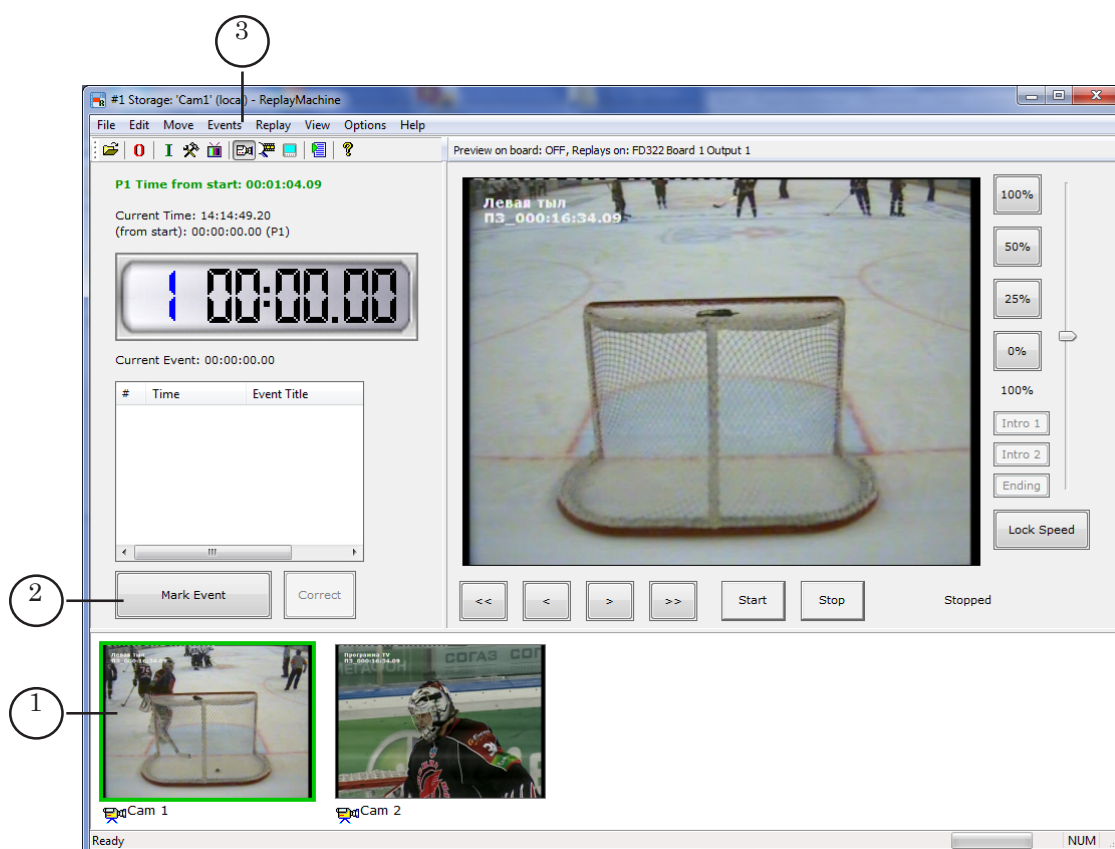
3

#1 Storage: 'Cam1' (local) - ReplayMachine

File Edit Move Events Replay View Options Help

Preview on board: OFF, Replays on: FD322 Board 1 Output 1

P1 Time from start: 00:01:04.09

Current Time: 14:14:49.20
(from start): 00:00:00.00 (P1)

1 00:00.00

Current Event: 00:00:00.00

| # | Time | Event Title |
|---|---|---|

2

Mark Event

Correct

Левая тыл
ПЗ_000:16:34.09

100%

50%

25%

0%

100%

Intro 1

Intro 2

Ending

Lock Speed

<<

<

>

>>

Start

Stop

Stopped

1

Левая тыл
ПЗ_000:16:34.09

Программа TV
ПЗ_000:16:34.09

СОГАЗ

Cam 1

Cam 2

Ready

NUM